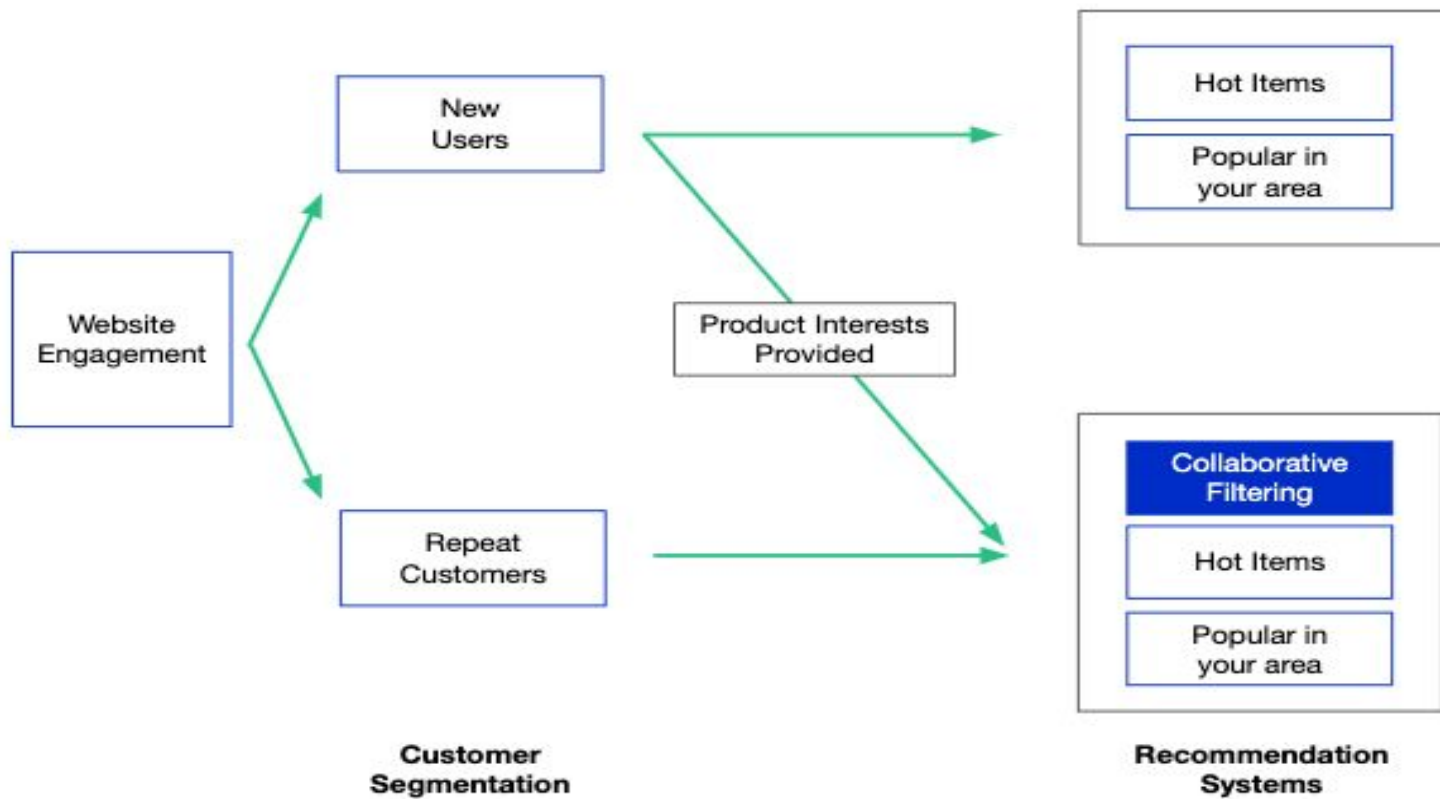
Website Engagement

New Users

Repeat Customers

Product Interests Provided

Hot Items

Popular in your area

Collaborative Filtering

Hot Items

Popular in your area

Customer Segmentation

Recommendation Systems